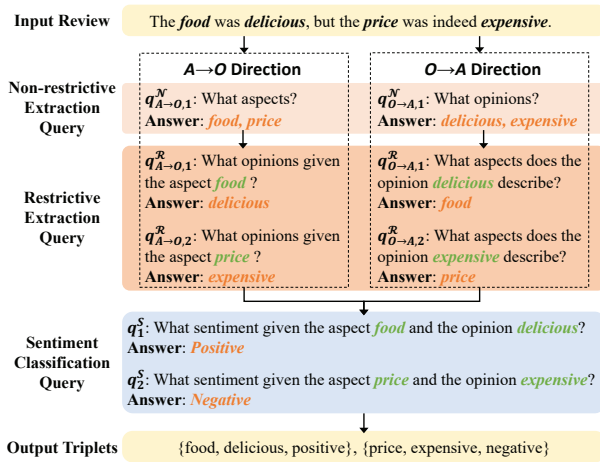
Input Review

The *food* was *delicious*, but the *price* was indeed *expensive*.

$A \rightarrow O$ Direction

$O \rightarrow A$ Direction

Non-restrictive Extraction Query

$q^{\mathcal{N}}_{A\rightarrow O,1}$: What aspects?
Answer: food, price

$q^{\mathcal{N}}_{O\rightarrow A,1}$: What opinions?
Answer: delicious, expensive

Restrictive Extraction Query

$q^{\mathcal{R}}_{A\rightarrow O,1}$: What opinions given the aspect food ?
Answer: delicious

$q^{\mathcal{R}}_{A\rightarrow O,2}$: What opinions given the aspect price ?
Answer: expensive

$q^{\mathcal{R}}_{O\rightarrow A,1}$: What aspects does the opinion delicious describe?
Answer: food

$q^{\mathcal{R}}_{O\rightarrow A,2}$: What aspects does the opinion expensive describe?
Answer: price

Sentiment Classification Query

$q^{S}_{1}$: What sentiment given the aspect food and the opinion delicious?
Answer: Positive

$q^{S}_{2}$: What sentiment given the aspect price and the opinion expensive?
Answer: Negative

Output Triplets

{food, delicious, positive}, {price, expensive, negative}